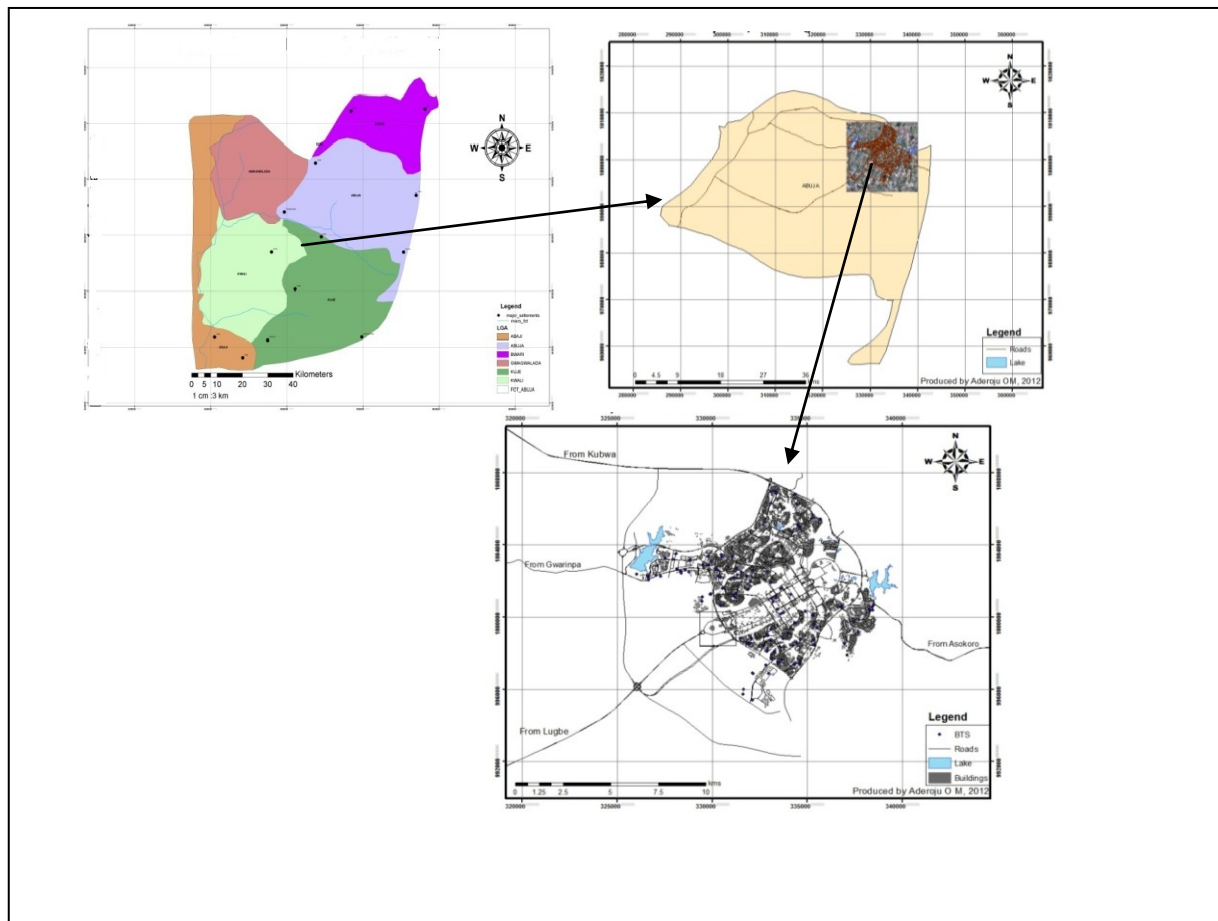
N
W E
S

BWARI

GWAGWALADA

ABUJA

KWALI

KUJE

ABAJI

Legend
major_settlements
main_fct
LGA
ABAJI
ABUJA
BWARI
GWAGWALADA
KUJE
KWALI
FCT_ABUJA

0 5 10 20 30 40 Kilometers
1 cm :3 km

280000 290000 300000 310000 320000 330000 340000 350000 360000

N
W E
S

ABUJA

Legend
Roads
Lake

0 4.5 9 18 27 36 kms

Produced by Aderoju OM, 2012

280000 290000 300000 310000 320000 330000 340000 350000 360000

325000 330000 335000 340000

N
W E
S

From Kubwa

From Gwarinpa

From Asokoro

From Lugbe

Legend
BTS
Roads
Lake
Buildings

0 1.25 2.5 5 7.5 10 kms

Produced by Aderoju O M, 2012

320000 325000 330000 335000 340000